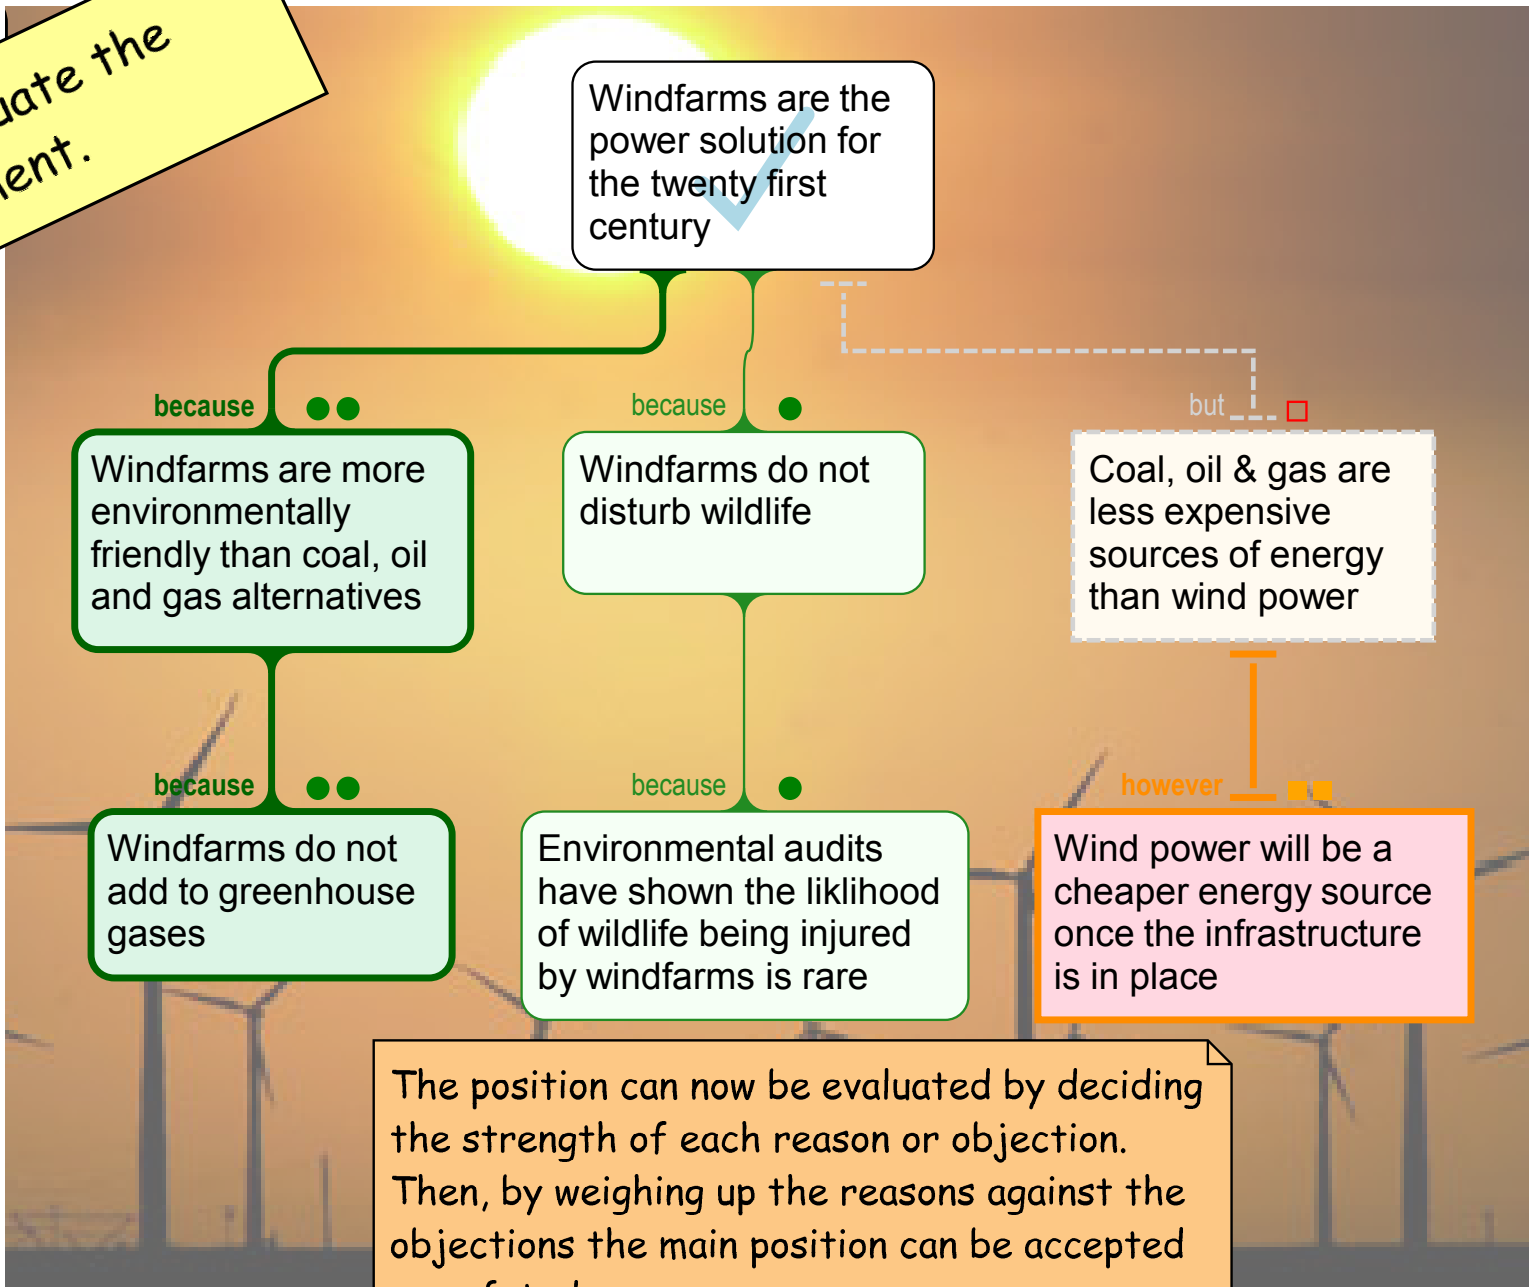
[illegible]ate the
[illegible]ent.

Windfarms are the power solution for the twenty first century

because

Windfarms are more environmentally friendly than coal, oil and gas alternatives

because

Windfarms do not disturb wildlife

but

Coal, oil & gas are less expensive sources of energy than wind power

because

Windfarms do not add to greenhouse gases

because

Environmental audits have shown the liklihood of wildlife being injured by windfarms is rare

however

Wind power will be a cheaper energy source once the infrastructure is in place

The position can now be evaluated by deciding the strength of each reason or objection. Then, by weighing up the reasons against the objections the main position can be accepted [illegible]